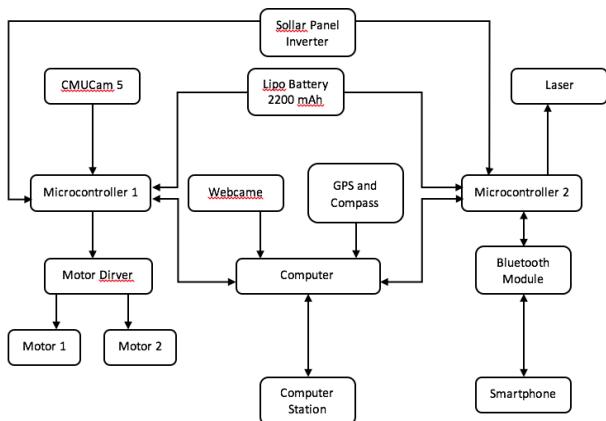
Sollar Panel Inverter

CMUCam 5

Lipo Battery 2200 mAh

Laser

Microcontroller 1

Webcame

GPS and Compass

Microcontroller 2

Motor Dirver

Computer

Bluetooth Module

Motor 1

Motor 2

Computer Station

Smartphone